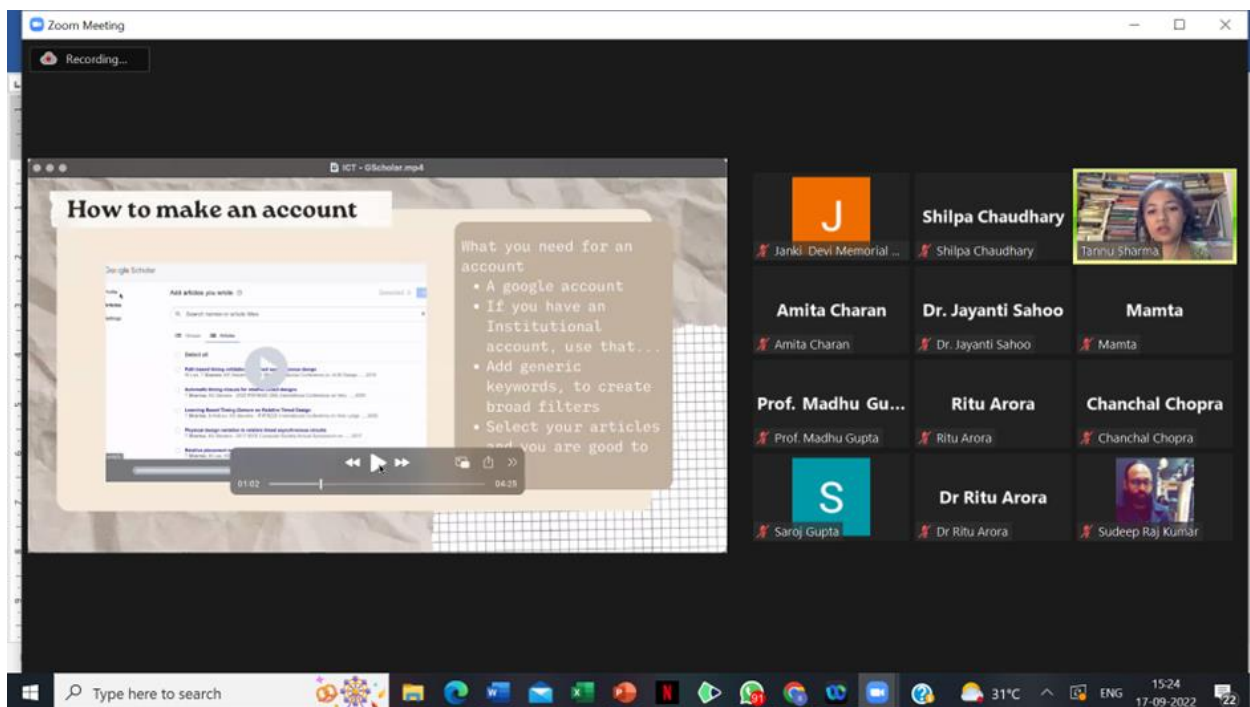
Zoom Meeting

Recording...

ICT - GScholar.mp4

How to make an account

Google Scholar

Add articles you wrote

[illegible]

What you need for an account
• A google account
• If you have an Institutional account, use that...
• Add generic keywords, to create broad filters
• Select your articles and you are good to

01:02

04:25

J
Janki Devi Memorial ...

Shilpa Chaudhary
Shilpa Chaudhary

Tannu Sharma

Amita Charan
Amita Charan

Dr. Jayanti Sahoo
Dr. Jayanti Sahoo

Mamta
Mamta

Prof. Madhu Gu...
Prof. Madhu Gupta

Ritu Arora
Ritu Arora

Chanchal Chopra
Chanchal Chopra

S
Saroj Gupta

Dr Ritu Arora
Dr Ritu Arora

Sudeep Raj Kumar

Type here to search

31°C

ENG

15:24
17-09-2022

22